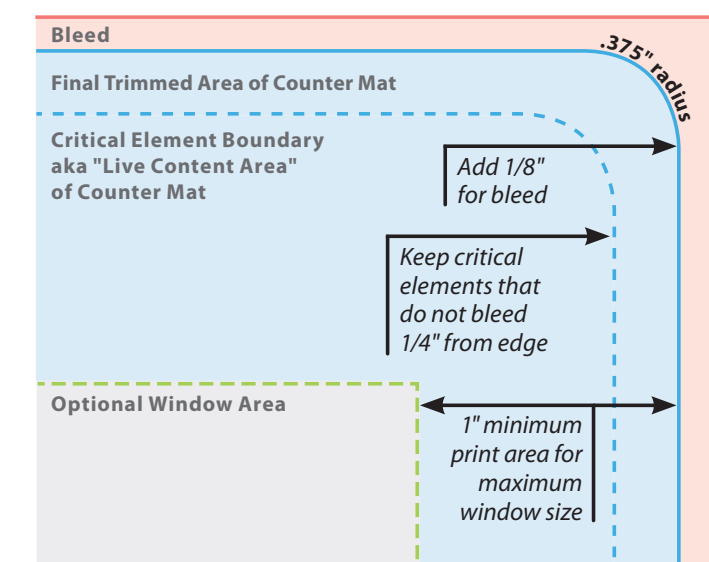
Bleed

.375" radius

Final Trimmed Area of Counter Mat

Critical Element Boundary aka "Live Content Area" of Counter Mat

Add 1/8" for bleed

Keep critical elements that do not bleed 1/4" from edge

Optional Window Area

1" minimum print area for maximum window size